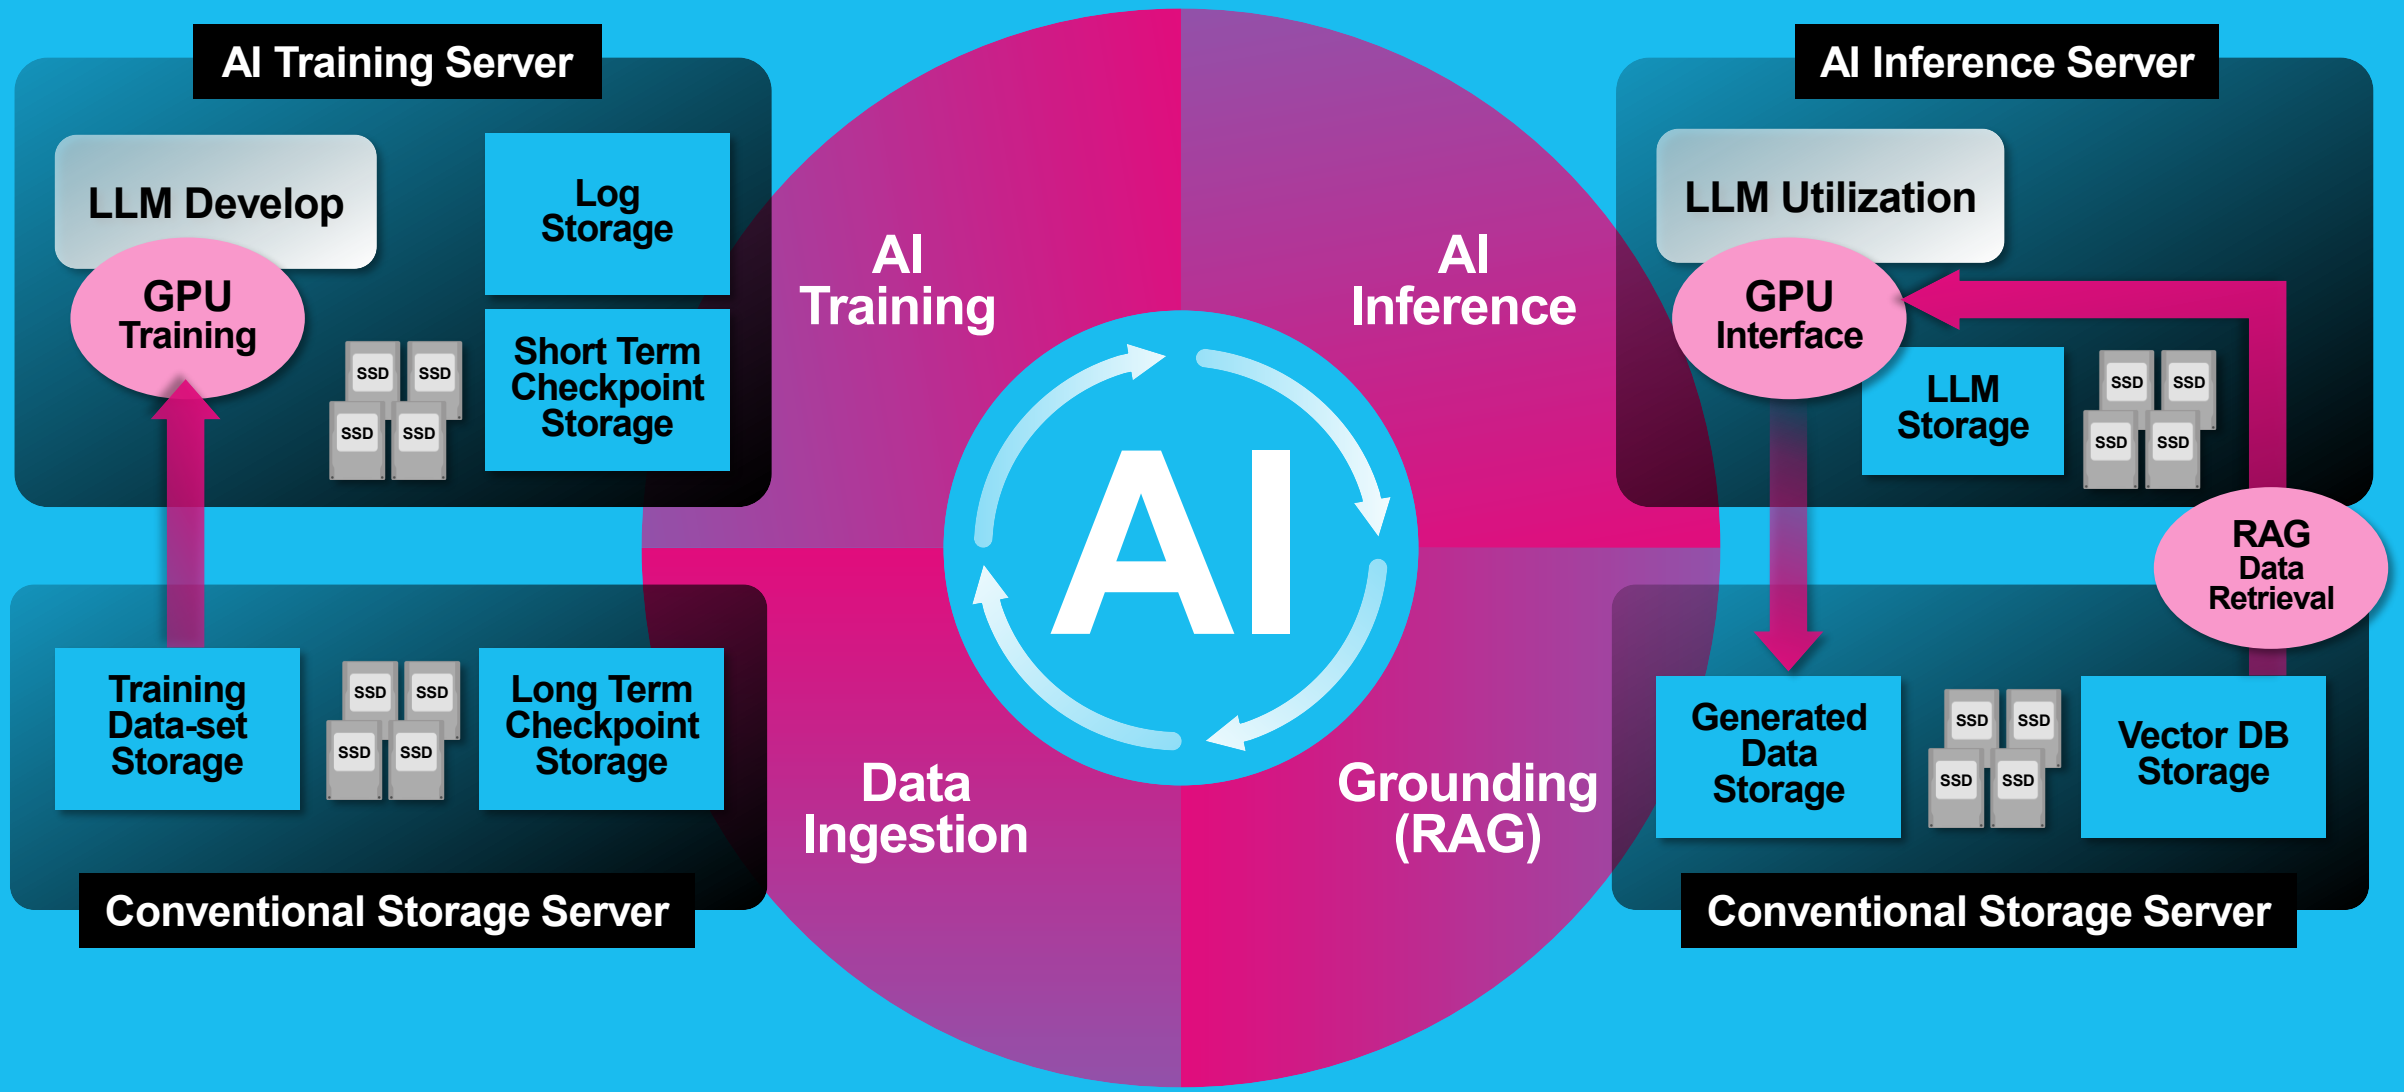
AI Training Server

LLM Develop

GPU Training

SSD SSD SSD SSD

Log Storage

Short Term Checkpoint Storage

AI Training

AI Inference

AI

Data Ingestion

Grounding (RAG)

AI Inference Server

LLM Utilization

GPU Interface

LLM Storage

SSD SSD SSD SSD

RAG Data Retrieval

Training Data-set Storage

SSD SSD SSD SSD

Long Term Checkpoint Storage

Conventional Storage Server

Generated Data Storage

SSD SSD SSD SSD

Vector DB Storage

Conventional Storage Server